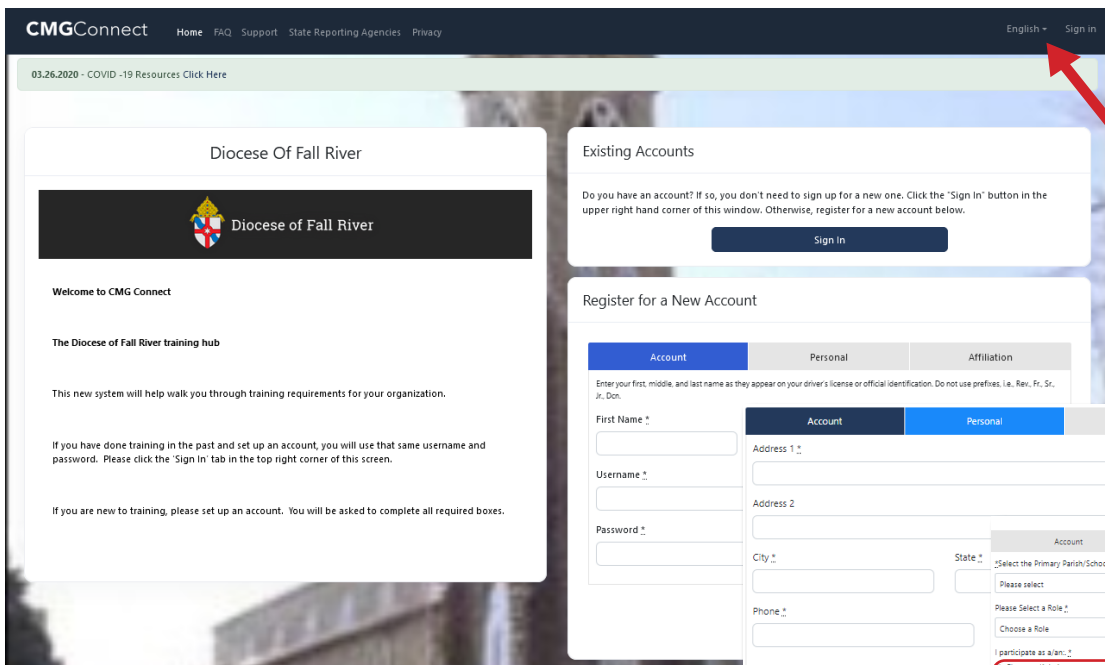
CMGConnect Home FAQ Support State Reporting Agencies Privacy English Sign in

03.26.2020 - COVID -19 Resources Click Here

Diocese Of Fall River

Diocese of Fall River

Welcome to CMG Connect

The Diocese of Fall River training hub

This new system will help walk you through training requirements for your organization.

If you have done training in the past and set up an account, you will use that same username and password. Please click the 'Sign In' tab in the top right corner of this screen.

If you are new to training, please set up an account. You will be asked to complete all required boxes.

Existing Accounts

Do you have an account? If so, you don't need to sign up for a new one. Click the "Sign In" button in the upper right hand corner of this window. Otherwise, register for a new account below.

Sign In

Register for a New Account

| Account | Personal | Affiliation |
|---|---|---|

Enter your first, middle, and last name as they appear on your driver's license or official identification. Do not use prefixes, i.e., Rev., Fr., Sr., Jr., Dcn.

First Name *

Username *

Password *

| Account | Personal |
|---|---|

Address 1 *

Address 2

City *

State *

Phone *

Account

*Select the Primary Parish/Schoo

Please select

Please Select a Role *

Choose a Role

I participate as a/an: *